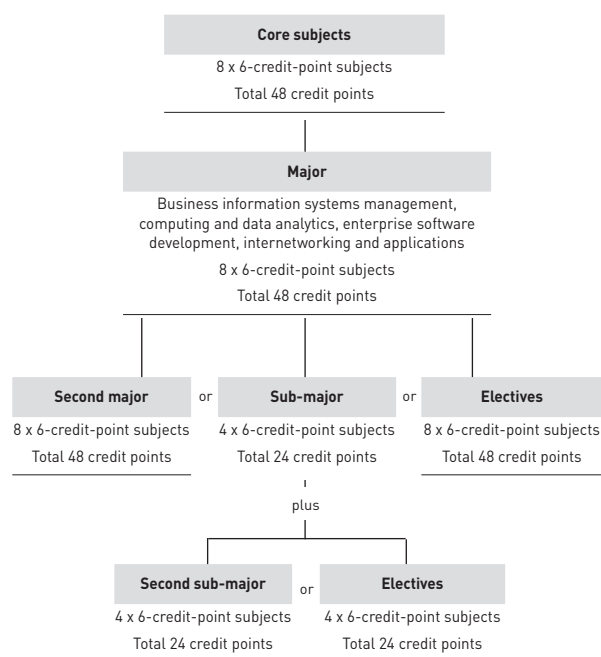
Core subjects

8 x 6-credit-point subjects

Total 48 credit points

Major

Business information systems management, computing and data analytics, enterprise software development, internetworking and applications

8 x 6-credit-point subjects

Total 48 credit points

Second major

8 x 6-credit-point subjects

Total 48 credit points

or

Sub-major

4 x 6-credit-point subjects

Total 24 credit points

or

Electives

8 x 6-credit-point subjects

Total 48 credit points

plus

Second sub-major

4 x 6-credit-point subjects

Total 24 credit points

or

Electives

4 x 6-credit-point subjects

Total 24 credit points